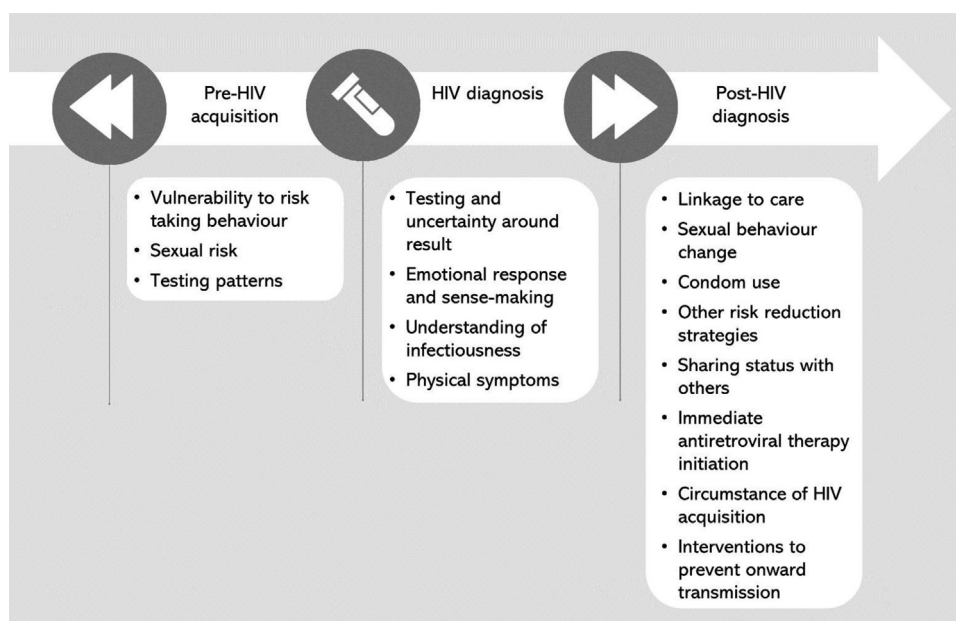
Pre-HIV acquisition

HIV diagnosis

Post-HIV diagnosis

• Vulnerability to risk taking behaviour
• Sexual risk
• Testing patterns

• Testing and uncertainty around result
• Emotional response and sense-making
• Understanding of infectiousness
• Physical symptoms

• Linkage to care
• Sexual behaviour change
• Condom use
• Other risk reduction strategies
• Sharing status with others
• Immediate antiretroviral therapy initiation
• Circumstance of HIV acquisition
• Interventions to prevent onward transmission